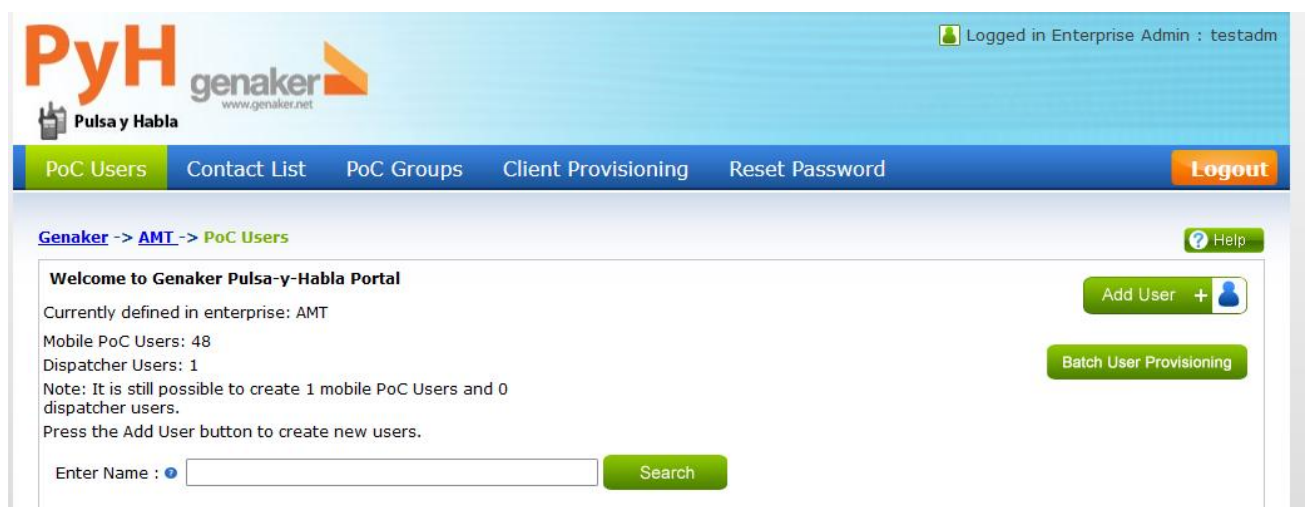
PyH genaker www.genaker.net

Pulsa y Habla

Logged in Enterprise Admin : testadm

PoC Users Contact List PoC Groups Client Provisioning Reset Password Logout

Genaker -> AMT -> PoC Users

Help

Welcome to Genaker Pulsa-y-Habla Portal

Currently defined in enterprise: AMT

Mobile PoC Users: 48

Dispatcher Users: 1

Note: It is still possible to create 1 mobile PoC Users and 0 dispatcher users.

Press the Add User button to create new users.

Add User +

Batch User Provisioning

Enter Name :

Search